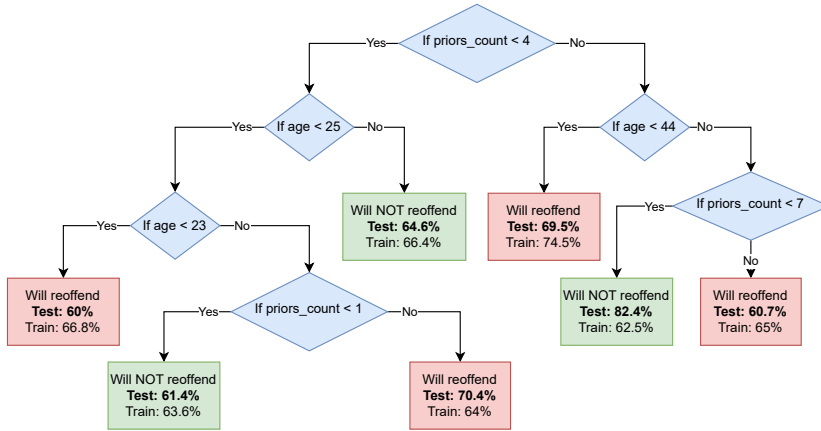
If priors_count < 4
Yes
No

If age < 25
Yes
No

If age < 44
Yes
No

If age < 23
Yes
No

Will NOT reoffend
Test: 64.6%
Train: 66.4%

Will reoffend
Test: 69.5%
Train: 74.5%

If priors_count < 7
Yes
No

Will reoffend
Test: 60%
Train: 66.8%

If priors_count < 1
Yes
No

Will NOT reoffend
Test: 82.4%
Train: 62.5%

Will reoffend
Test: 60.7%
Train: 65%

Will NOT reoffend
Test: 61.4%
Train: 63.6%

Will reoffend
Test: 70.4%
Train: 64%